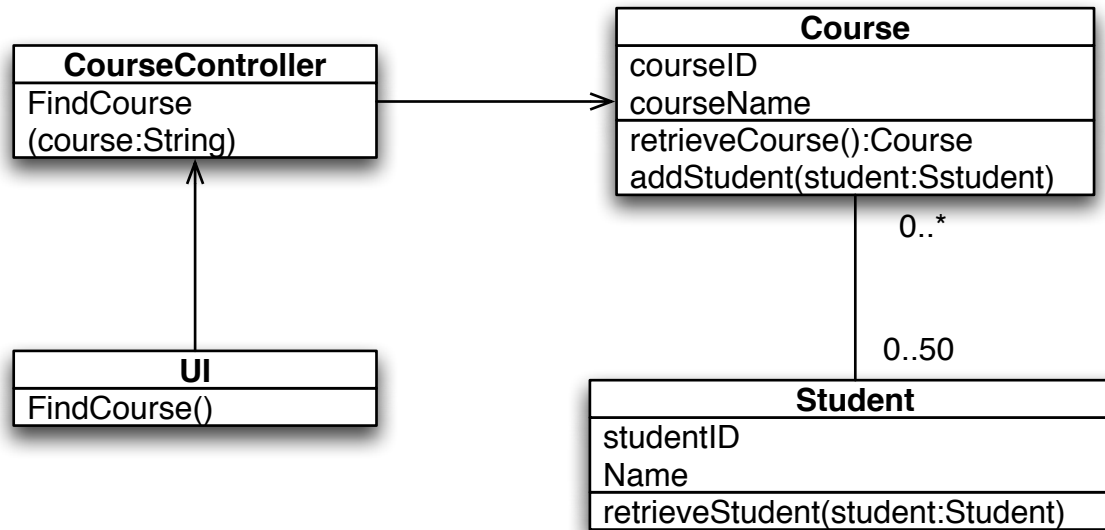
CourseController
FindCourse
(course:String)

Course
courseID
courseName
retrieveCourse():Course
addStudent(student:Sstudent)

0..*

0..50

UI
FindCourse()

Student
studentID
Name
retrieveStudent(student:Student)